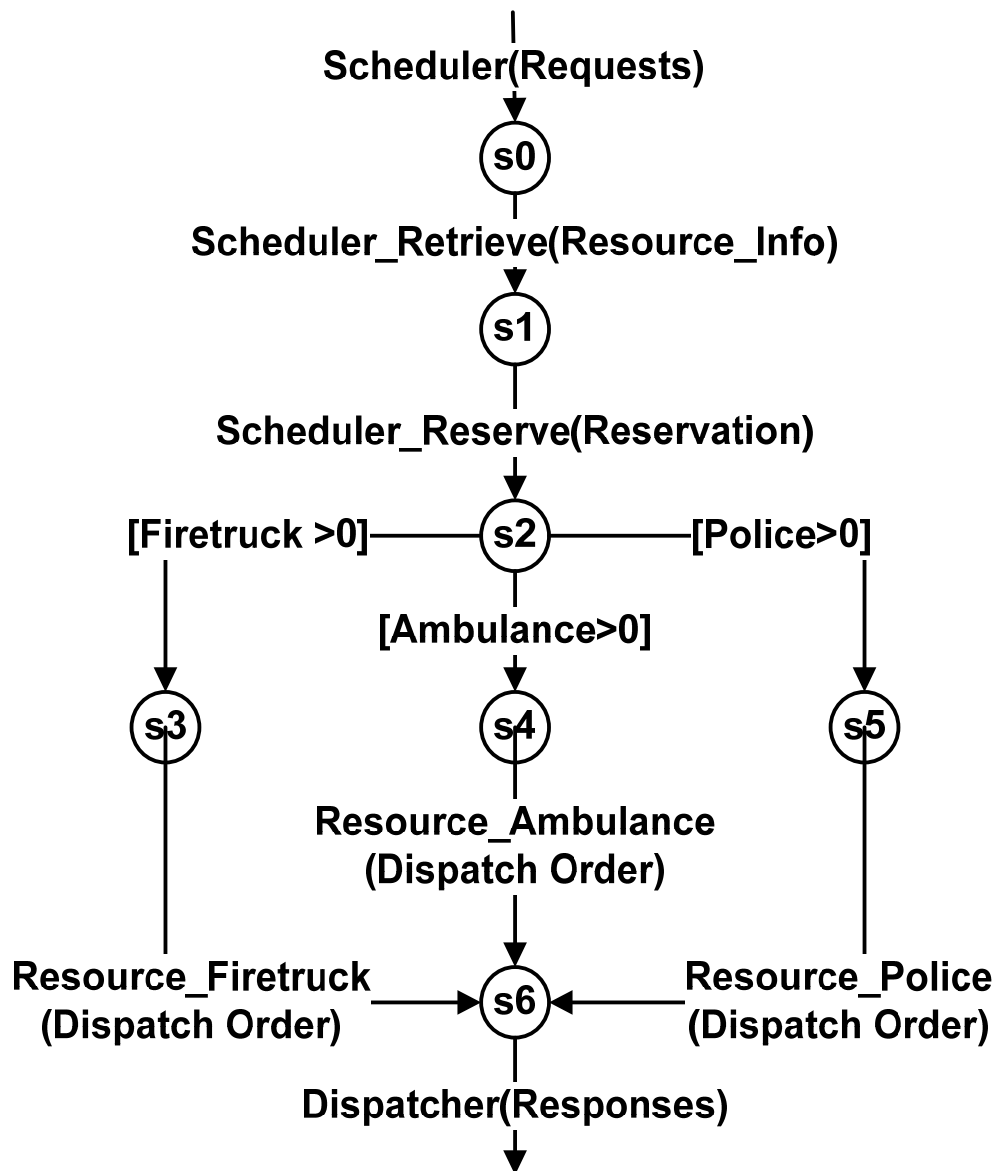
Scheduler(Requests)

s0

Scheduler_Retrieve(Resource_Info)

s1

Scheduler_Reserve(Reservation)

[Firetruck >0]

s2

[Police>0]

[Ambulance>0]

s3

s4

s5

Resource_Ambulance (Dispatch Order)

Resource_Firetruck (Dispatch Order)

s6

Resource_Police (Dispatch Order)

Dispatcher(Responses)